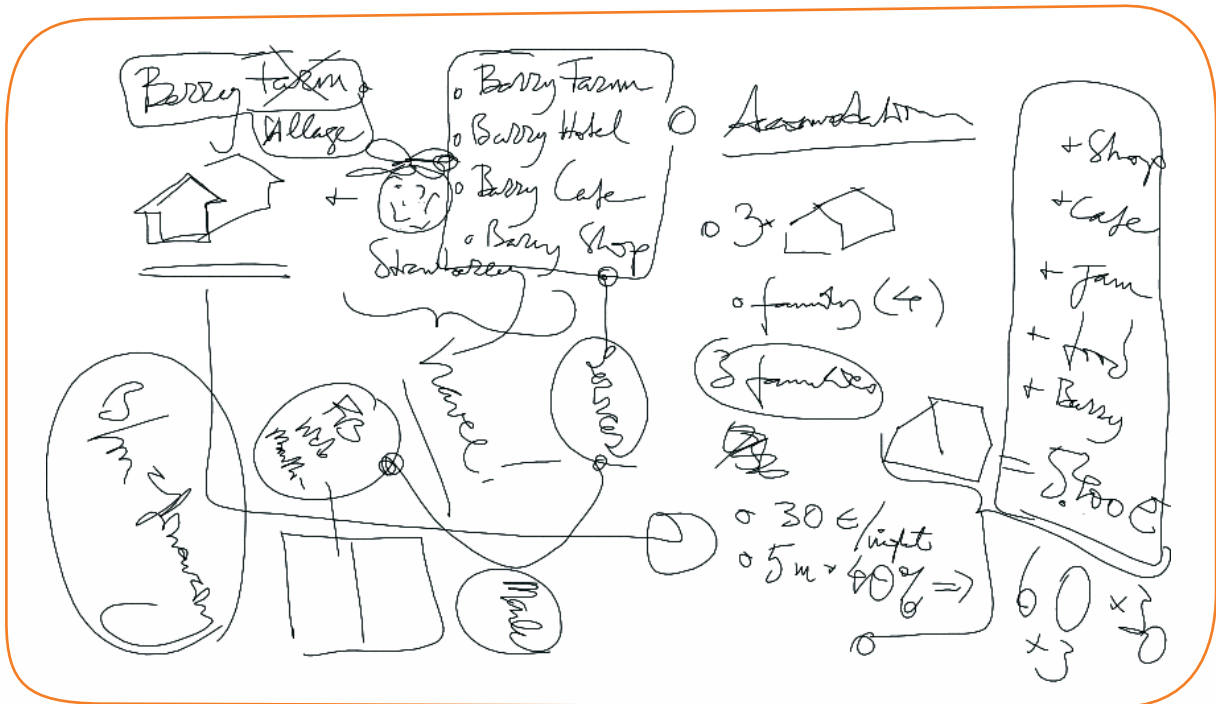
Barry ~~Farm~~
Village

Strawberries

o Barry Farm
o Barry Hotel
o Barry Cafe
o Barry Shop

Accomodation

o 3×

o family (4)

3 families

o 30 €/night
o 5m × 40% ⇒

+ Shops
+ Cafe
+ Jam
+ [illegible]
+ Barry

= 5.500 €

60 ×3 ×30

5 km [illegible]

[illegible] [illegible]

Mobile

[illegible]

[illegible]